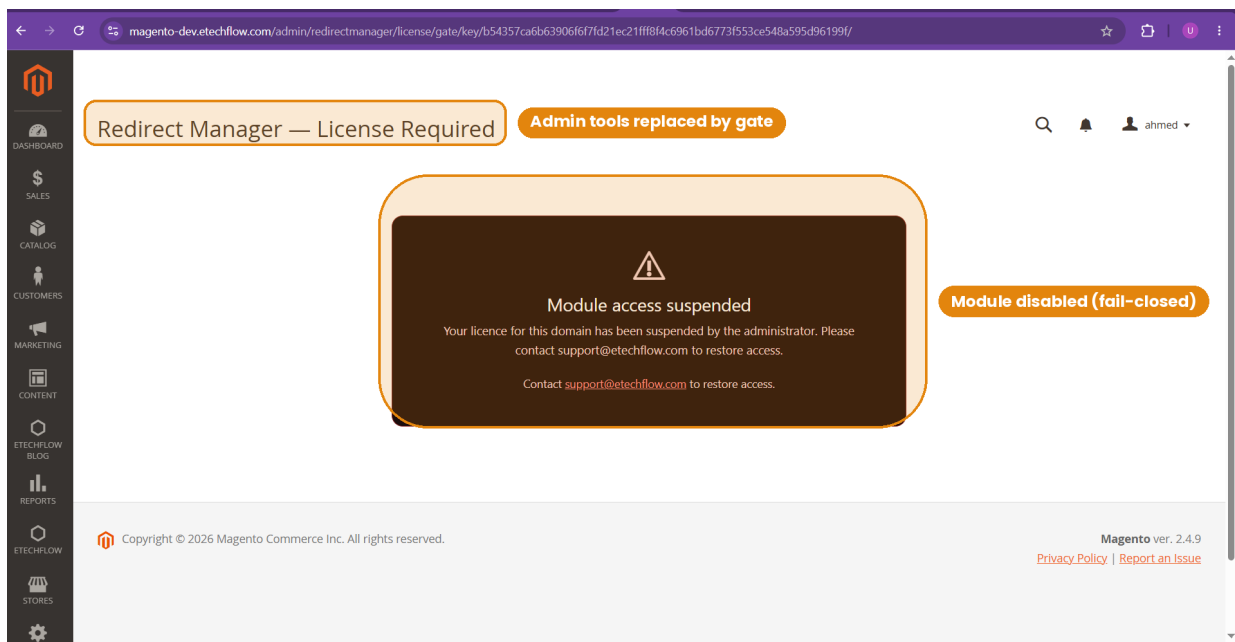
magento-dev.etechflow.com/admin/redirectmanager/license/gate/key/b54357ca6b63906f6f7fd21ec21fff8f4c6961bd6773f553ce548a595d96199f/

U

DASHBOARD
SALES
CATALOG
CUSTOMERS
MARKETING
CONTENT
ETECHFLOW BLOG
REPORTS
ETECHFLOW
STORES

Redirect Manager — License Required

Admin tools replaced by gate

ahmed

Module access suspended

Your licence for this domain has been suspended by the administrator. Please contact support@etechflow.com to restore access.

Contact support@etechflow.com to restore access.

Module disabled (fail-closed)

Copyright © 2026 Magento Commerce Inc. All rights reserved.

Magento ver. 2.4.9

Privacy Policy | Report an Issue